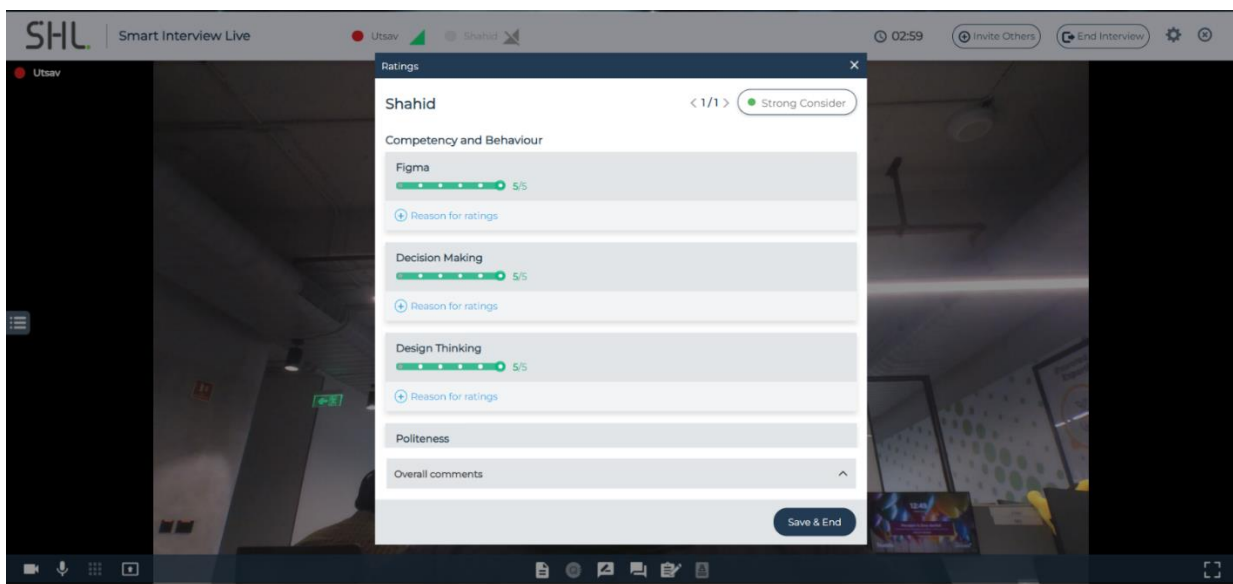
SHL. Smart Interview Live

Utsav Shahid

02:59 Invite Others End Interview

Utsav

Ratings

Shahid

< 1/1 > Strong Consider

Competency and Behaviour

Figma

5/5

Reason for ratings

Decision Making

5/5

Reason for ratings

Design Thinking

5/5

Reason for ratings

Politeness

Overall comments

Save & End